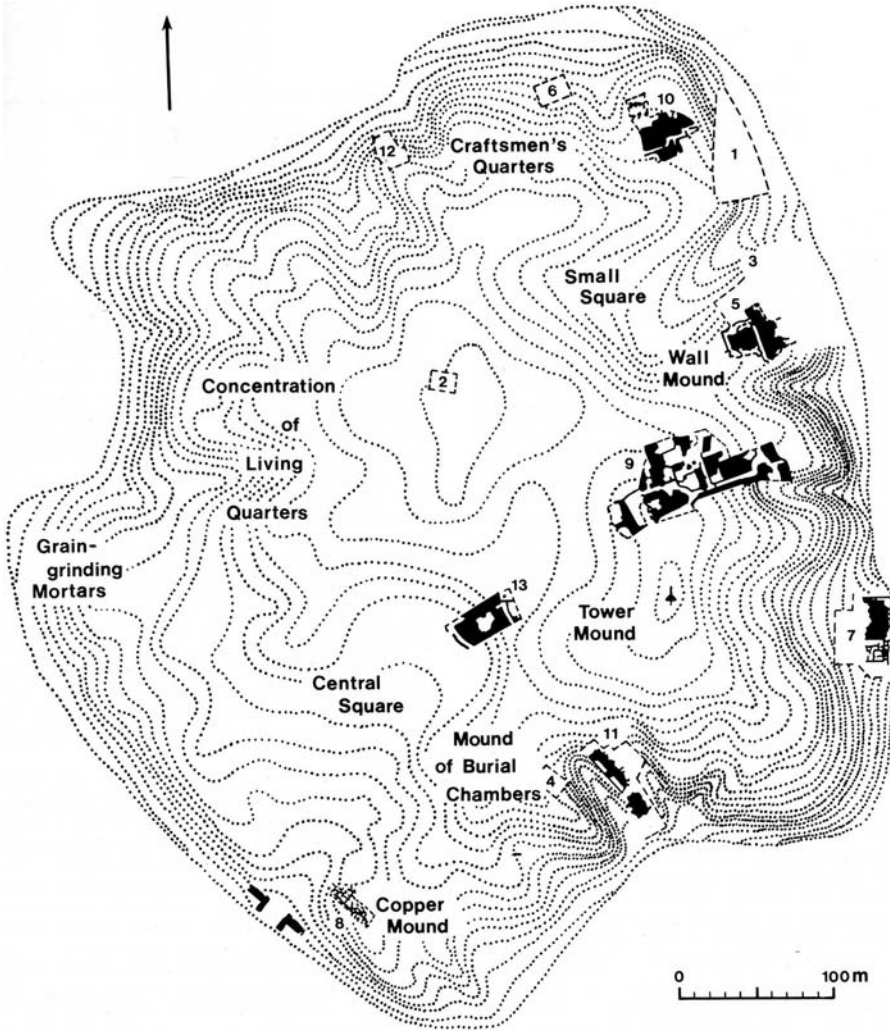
6
10
12
Craftsmen's Quarters
1
3
Small Square
5
Wall Mound
2
Concentration of Living Quarters
9
Grain-grinding Mortars
13
Tower Mound
7
Central Square
Mound of Burial Chambers
11
4
8
Copper Mound
0
100 m